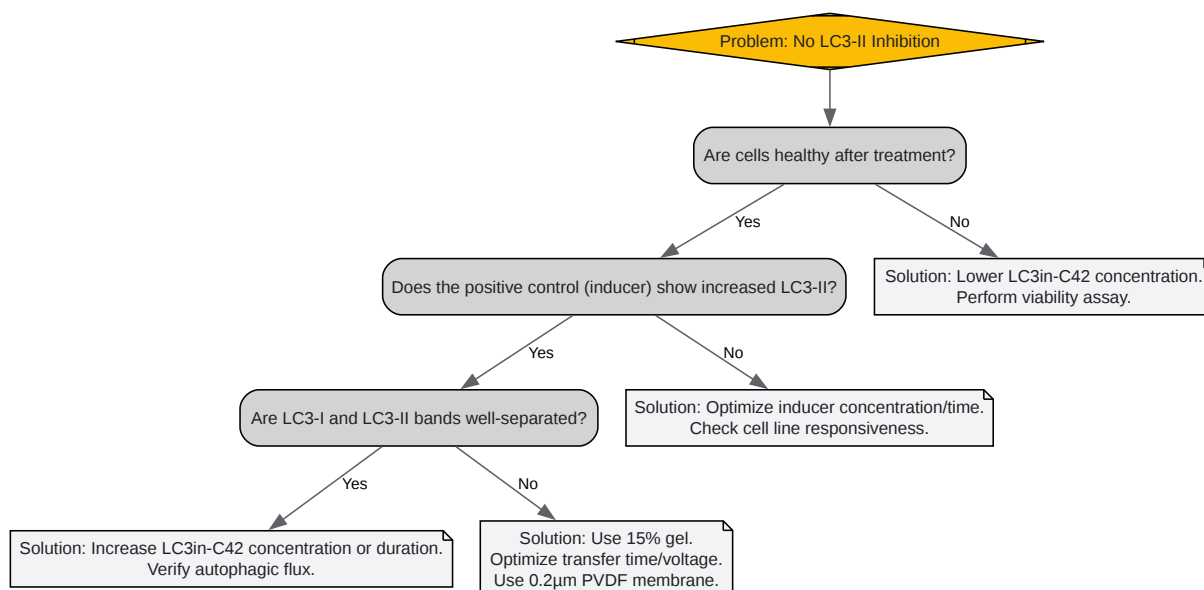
Problem: No LC3-II Inhibition

Are cells healthy after treatment?

Yes

No

Solution: Lower LC3in-C42 concentration. Perform viability assay.

Does the positive control (inducer) show increased LC3-II?

Yes

No

Solution: Optimize inducer concentration/time. Check cell line responsiveness.

Are LC3-I and LC3-II bands well-separated?

Yes

No

Solution: Increase LC3in-C42 concentration or duration. Verify autophagic flux.

Solution: Use 15% gel. Optimize transfer time/voltage. Use 0.2µm PVDF membrane.